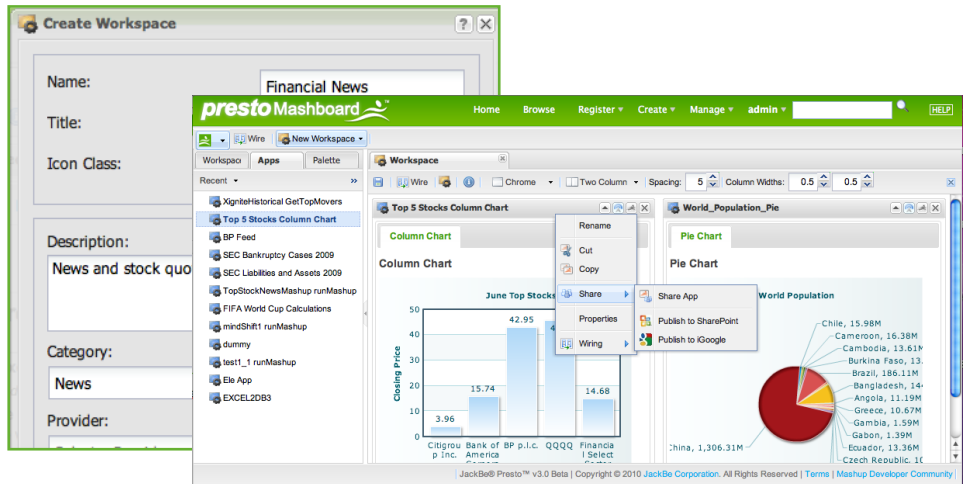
Create Workspace

Name: Financial News

Title:

Icon Class:

Description: News and stock quo

Category: News

Provider:

presto Mashboard

Home Browse Register ▾ Create ▾ Manage ▾ admin ▾ HELP

Wire New Workspace ▾

Workspac Apps Palette

Recent ▾ »

XigniteHistorical GetTopMovers
Top 5 Stocks Column Chart
BP Feed
SEC Bankruptcy Cases 2009
SEC Liabilities and Assets 2009
TopStockNewsMashup runMashup
FIFA World Cup Calculations
mindShift1 runMashup
dummy
test1_1 runMashup
Ele App
EXCEL2DB3

Workspace

Wire Chrome Two Column Spacing: 5 Column Widths: 0.5 0.5

Top 5 Stocks Column Chart

Column Chart

Column Chart

June Top Stocks

Closing Price

50
40
30
20
10
0

3.96 15.74 42.95 14.68

Citigrou p Inc. Bank of America BP p.l.c. QQQQ Financia l Select

Rename
Cut
Copy
Share
Properties
Wiring

Share App
Publish to SharePoint
Publish to iGoogle

World_Population_Pie

Pie Chart

Pie Chart

World Population

Chile, 15.98M
Cameroon, 16.38M
Cambodia, 13.61M
Burkina Faso, 13.
Brazil, 186.11M
Bangladesh, 14
Angola, 11.83M
Greece, 10.67M
Gambia, 1.59M
Gabon, 1.39M
Ecuador, 13.36M
Czech Republic, 1
China, 1,306.31M

JackBe® Presto™ v3.0 Beta | Copyright © 2010 JackBe Corporation. All Rights Reserved | Terms | Mashup Developer Community